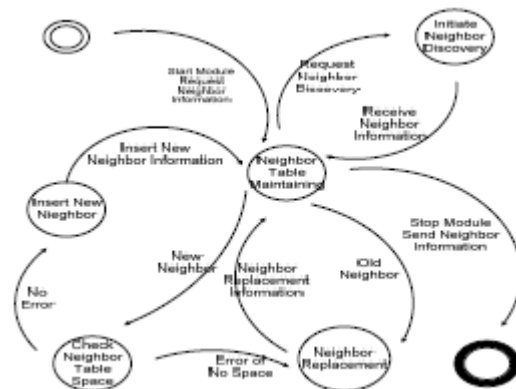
Initiate Neighbor Discovery

Start Module Request Neighbor Information

Request Neighbor Discovery

Receive Neighbor Information

Insert New Neighbor Information

Neighbor Table Maintaining

Insert New Neighbor

Stop Module Send Neighbor Information

New Neighbor

Neighbor Replacement Information

Old Neighbor

No Error

Check Neighbor Table Space

Error of No Space

Neighbor Replacement